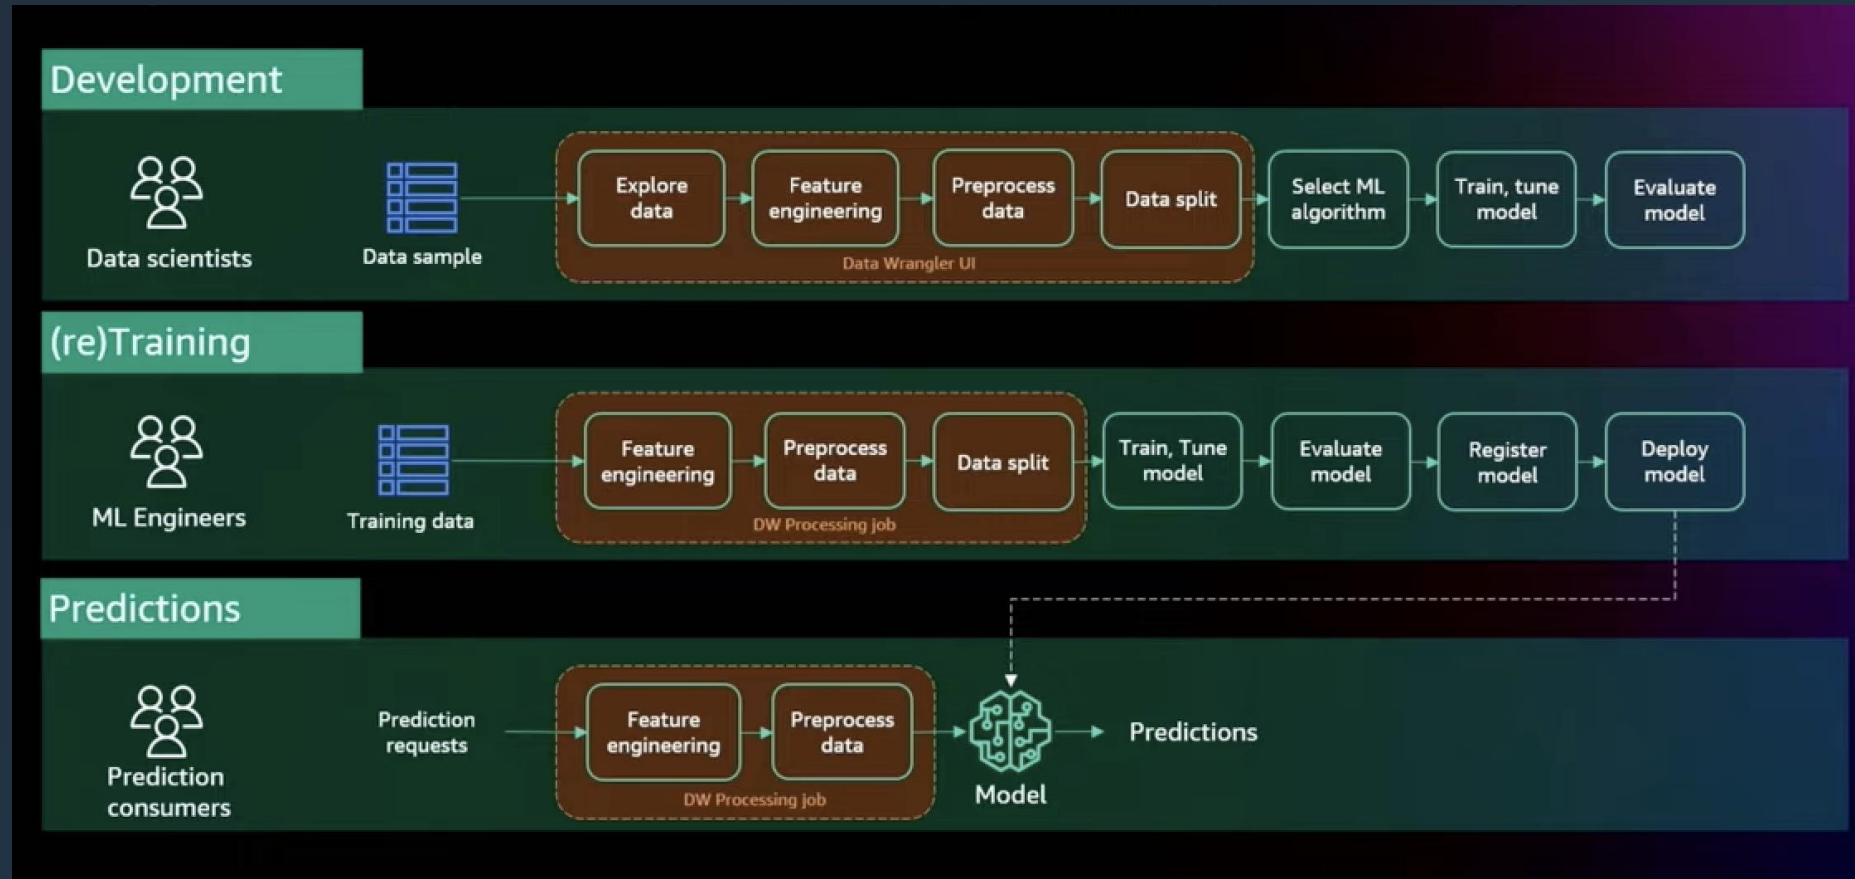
Development

Data scientists

Data sample

Explore data

Feature engineering

Preprocess data

Data split

Data Wrangler UI

Select ML algorithm

Train, tune model

Evaluate model

(re)Training

ML Engineers

Training data

Feature engineering

Preprocess data

Data split

DW Processing job

Train, Tune model

Evaluate model

Register model

Deploy model

Predictions

Prediction consumers

Prediction requests

Feature engineering

Preprocess data

DW Processing job

Model

Predictions